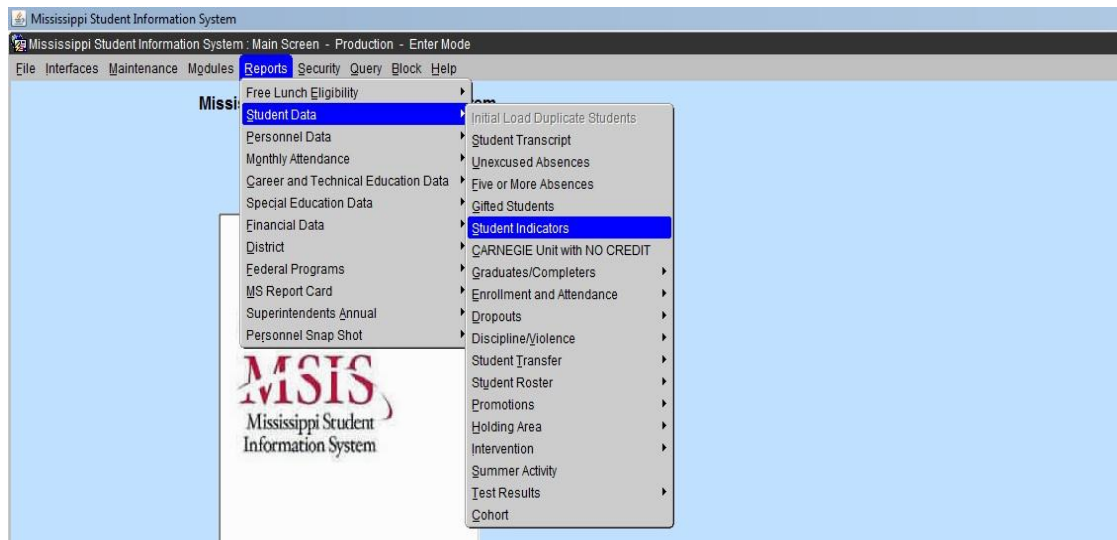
Mississippi Student Information System

Mississippi Student Information System : Main Screen - Production - Enter Mode

File Interfaces Maintenance Modules Reports Security Query Block Help

Missi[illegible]m

Free Lunch Eligibility
Student Data
Personnel Data
Monthly Attendance
Career and Technical Education Data
Special Education Data
Financial Data
District
Federal Programs
MS Report Card
Superintendents Annual
Personnel Snap Shot

Initial Load Duplicate Students
Student Transcript
Unexcused Absences
Five or More Absences
Gifted Students
Student Indicators
CARNEGIE Unit with NO CREDIT
Graduates/Completers
Enrollment and Attendance
Dropouts
Discipline/Violence
Student Transfer
Student Roster
Promotions
Holding Area
Intervention
Summer Activity
Test Results
Cohort

MSIS
Mississippi Student Information System